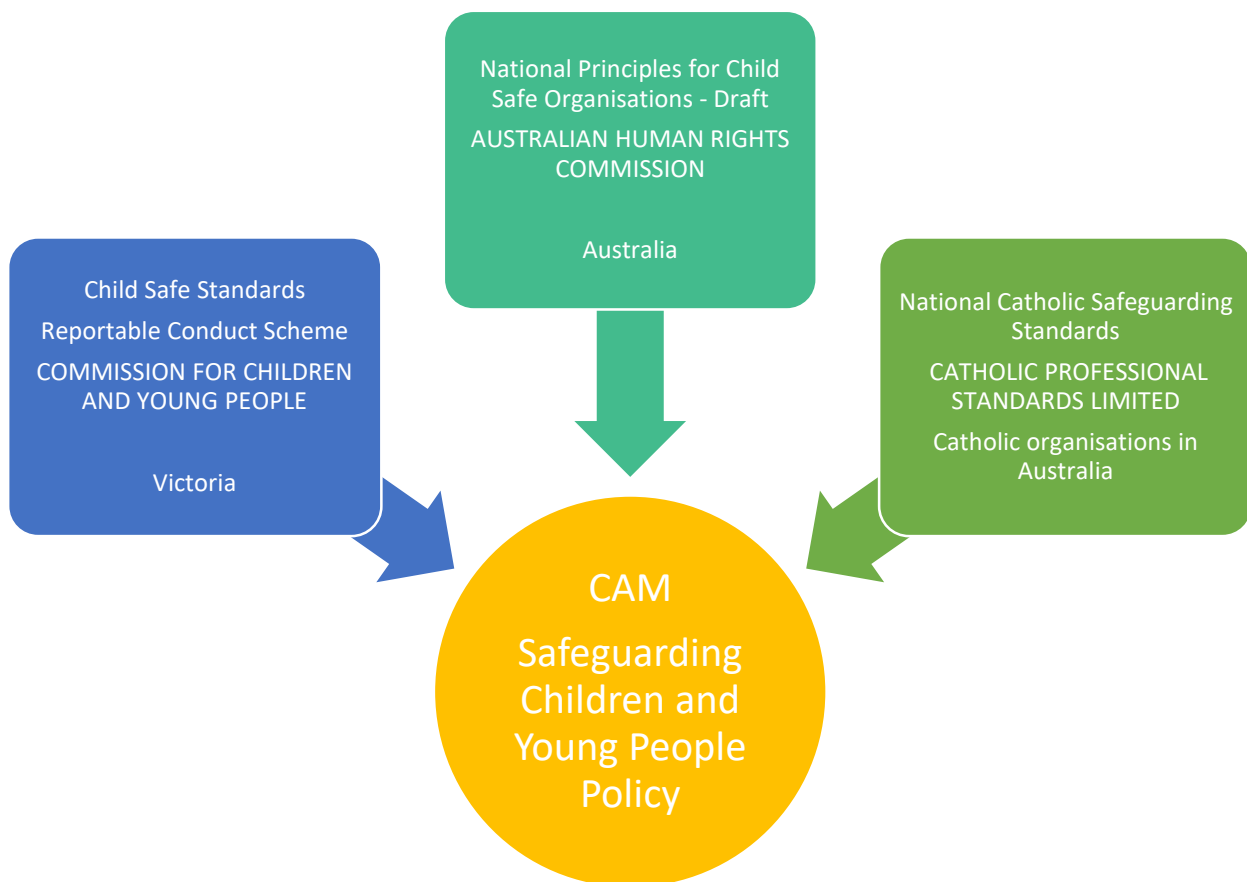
National Principles for Child Safe Organisations - Draft

AUSTRALIAN HUMAN RIGHTS COMMISSION

Australia

Child Safe Standards

Reportable Conduct Scheme

COMMISSION FOR CHILDREN AND YOUNG PEOPLE

Victoria

National Catholic Safeguarding Standards

CATHOLIC PROFESSIONAL STANDARDS LIMITED

Catholic organisations in Australia

CAM

Safeguarding Children and Young People Policy